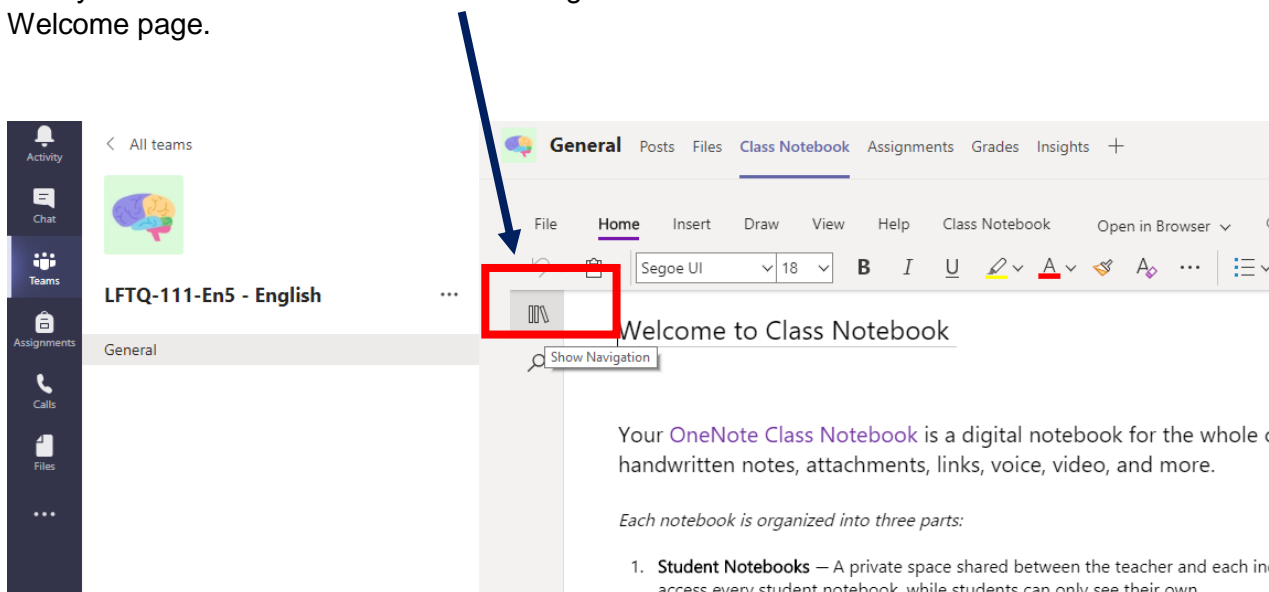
Welcome page.

Activity
Chat
Teams
Assignments
Calls
Files
...

All teams

LFTQ-111-En5 - English ...

General

General Posts Files Class Notebook Assignments Grades Insights +

File Home Insert Draw View Help Class Notebook Open in Browser

Segoe UI 18 B I U A ...

Show Navigation

Welcome to Class Notebook

Your OneNote Class Notebook is a digital notebook for the whole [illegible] handwritten notes, attachments, links, voice, video, and more.

Each notebook is organized into three parts:

1. Student Notebooks — A private space shared between the teacher and each in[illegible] access every student notebook, while students can only see their own.